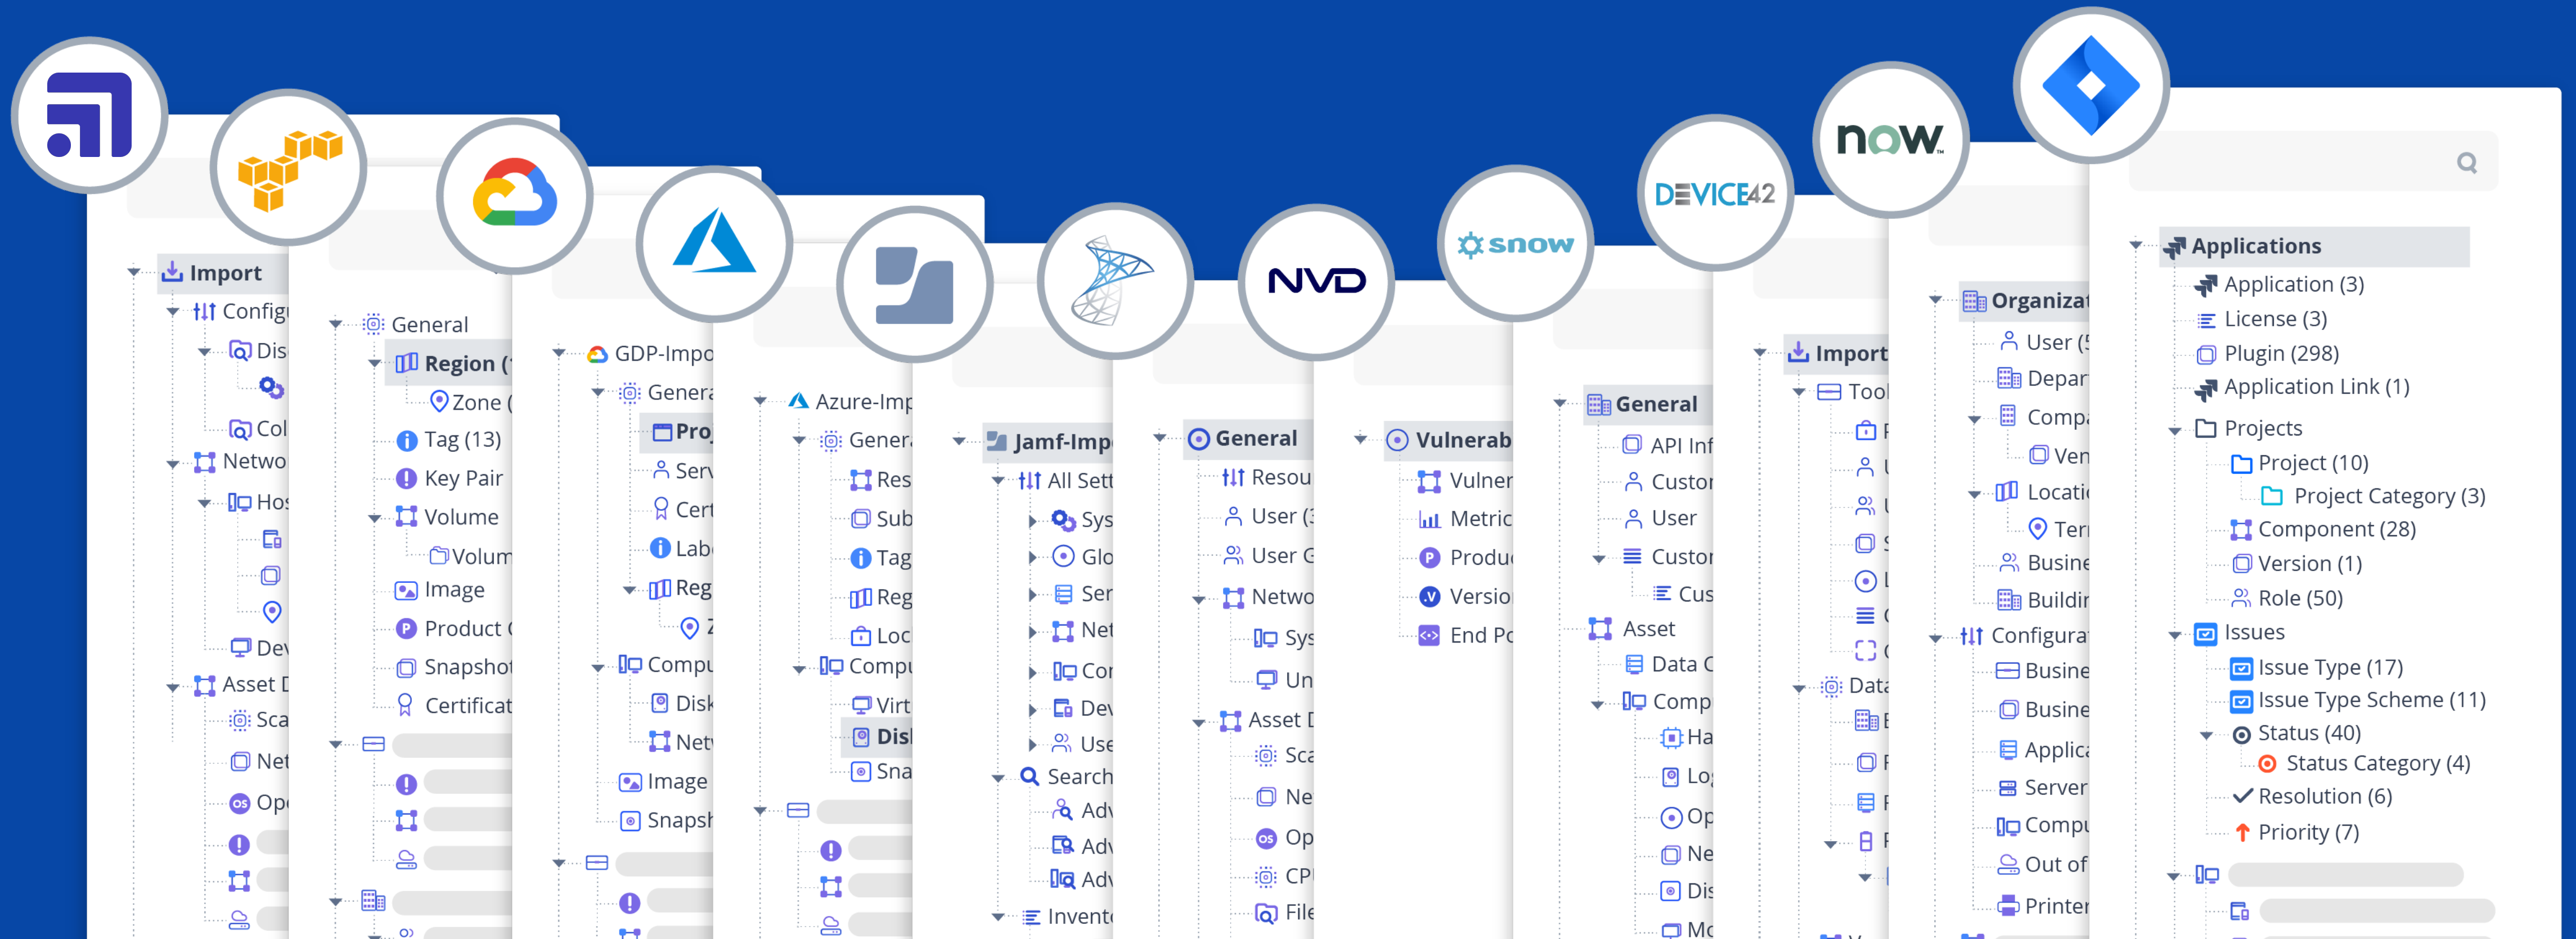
NVD

snow

DEVICE42

now

Import
Config
Dis
Col
Netwo
Hos
Dev
Asset
Sca
Net
Op

General
Region (
Zone (
Tag (13)
Key Pair
Volume
Volum
Image
Product
Snapshot
Certificat

GDP-Impo
Genera
Proj
Serv
Cert
Lab
Reg
Compu
Disk
Net
Image
Snapsh

Azure-Imp
Gener
Res
Sub
Tag
Reg
Loc
Compu
Virt
Disk
Sna

Jamf-Imp
All Sett
Sys
Glo
Ser
Net
Cor
Dev
Use
Search
Adv
Adv
Adv
Invent

General
Resou
User (
User G
Netwo
Sys
Un
Asset
Sca
Ne
Op
CP
File

Vulnerab
Vulner
Metric
Produ
Versio
End Po

General
API Inf
Custor
User
Custor
Cus
Asset
Data C
Comp
Ha
Lo
Op
Ne
Dis
Mo

Import
Tool
Data

Organizat
User (
Depar
Comp
Ven
Locati
Terr
Busine
Buildir
Configura
Busine
Busine
Applica
Server
Compu
Out of
Printer

Applications
Application (3)
License (3)
Plugin (298)
Application Link (1)
Projects
Project (10)
Project Category (3)
Component (28)
Version (1)
Role (50)
Issues
Issue Type (17)
Issue Type Scheme (11)
Status (40)
Status Category (4)
Resolution (6)
Priority (7)